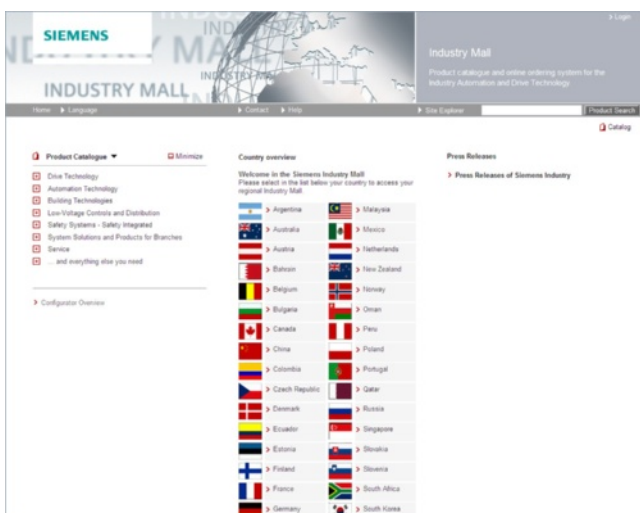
SIEMENS

INDUSTRY MALL

> Login

Industry Mall

Product catalogue and online ordering system for the Industry Automation and Drive Technology

Home > Language > Contact > Help > Site Explorer Product Search

Catalog

Product Catalogue ▼ Minimize

Drive Technology
Automation Technology
Building Technologies
Low-Voltage Controls and Distribution
Safety Systems - Safety Integrated
System Solutions and Products for Branches
Service
... and everything else you need

> Configurator Overview

Country overview

Welcome in the Siemens Industry Mall
Please select in the list below your country to access your regional Industry Mall.

> Argentina
> Malaysia
> Australia
> Mexico
> Austria
> Netherlands
> Bahrain
> New Zealand
> Belgium
> Norway
> Bulgaria
> Oman
> Canada
> Peru
> China
> Poland
> Colombia
> Portugal
> Czech Republic
> Qatar
> Denmark
> Russia
> Ecuador
> Singapore
> Estonia
> Slovakia
> Finland
> Slovenia
> France
> South Africa
> Germany
> South Korea

Press Releases

> Press Releases of Siemens Industry